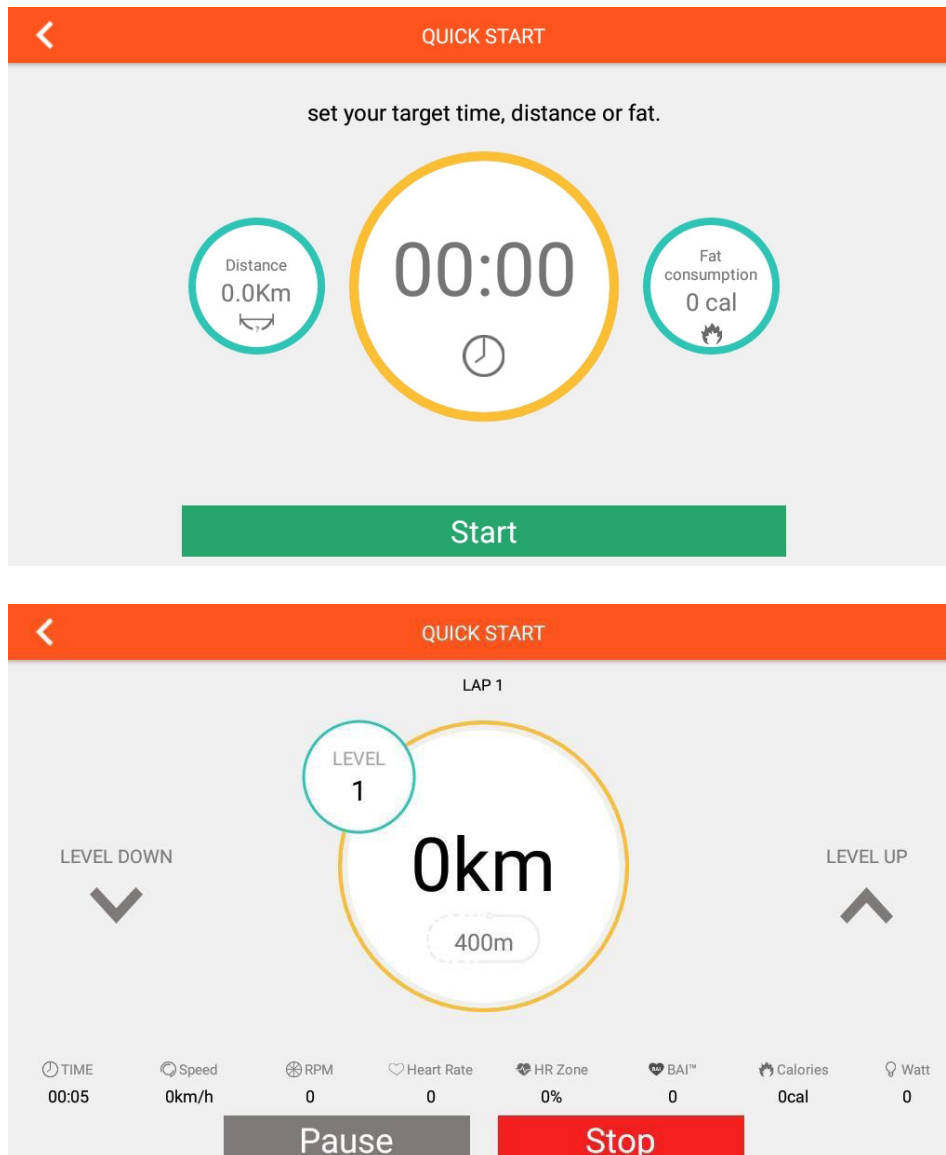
QUICK START

set your target time, distance or fat.

Distance
0.0Km

00:00

Fat consumption
0 cal

Start

QUICK START

LAP 1

LEVEL
1

LEVEL DOWN

0km

400m

LEVEL UP

| TIME | Speed | RPM | Heart Rate | HR Zone | BAI™ | Calories | Watt |
|---|---|---|---|---|---|---|---|
| 00:05 | 0km/h | 0 | 0 | 0% | 0 | 0cal | 0 |

Pause

Stop